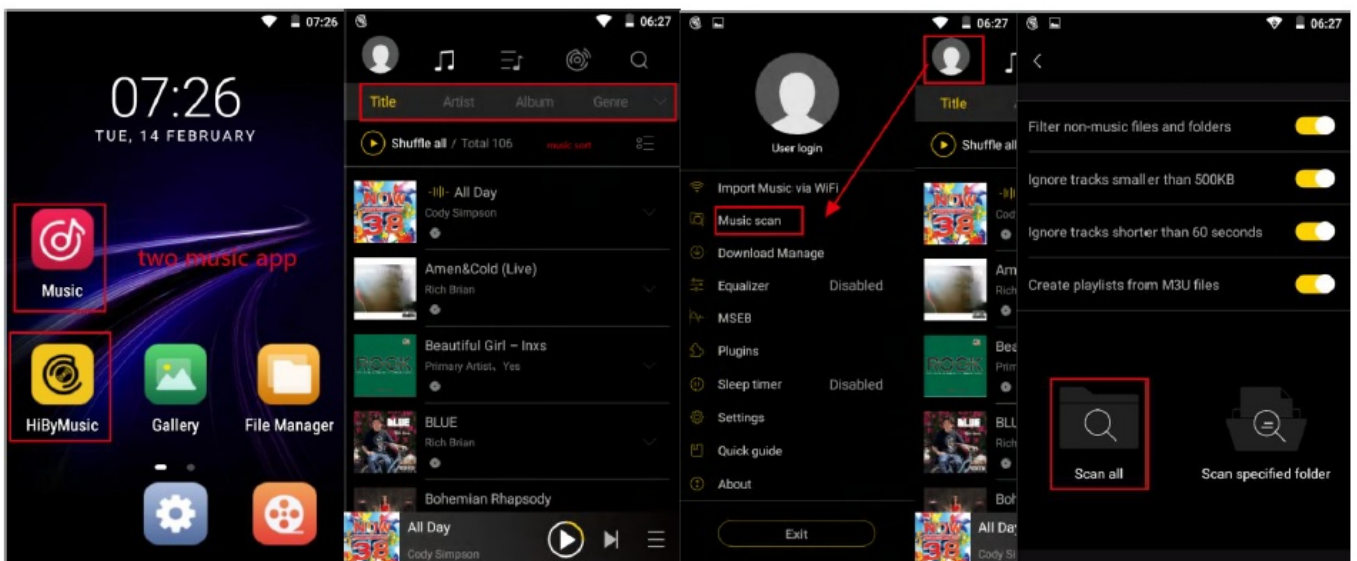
07:26

07:26
TUE, 14 FEBRUARY

Music
two music app

HiByMusic
Gallery
File Manager

06:27

Title Artist Album Genre

Shuffle all / Total 106 music sort

All Day
Cody Simpson

Amen&Cold (Live)
Rich Brian

Beautiful Girl – Inxs
Primary Artist, Yes

BLUE
Rich Brian

Bohemian Rhapsody

All Day
Cody Simpson

06:27

User login

Import Music via WiFi
Music scan
Download Manage
Equalizer Disabled
MSEB
Plugins
Sleep timer Disabled
Settings
Quick guide
About

Exit

Title
Shuffle all

All Day
Cody Si

06:27

Filter non-music files and folders
Ignore tracks smaller than 500KB
Ignore tracks shorter than 60 seconds
Create playlists from M3U files

Scan all
Scan specified folder